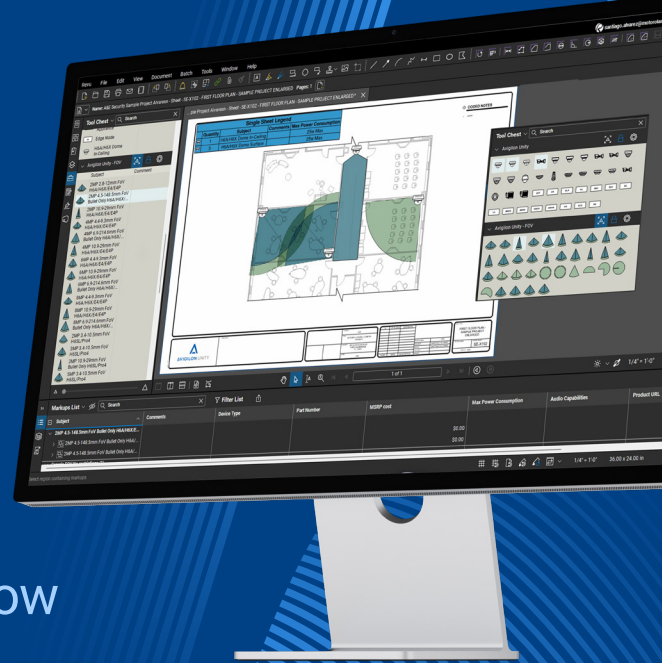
santiago.alvarez@motorola

Revu File Edit View Document Batch Tools Window Help

Tool Chest Search

Edge Node

H4A/H4X Dome In-Ceiling

Avigilon Unity - FOV

Subject Comment

3MP 4.5-148.5mm FoV Bullet Only H4A/H4X...

Single Sheet Legend

Quantity Subject Comments Max Power Consumption

1 H4A/H4X Dome In-Ceiling 25w Max

1 H4A/H4X Dome Surface 25w Max

CODED NOTES

Tool Chest Search

Avigilon Unity

Avigilon Unity - FOV

AVIGILON UNITY

FIRST FLOOR PLAN - SAMPLE PROJECT ENLARGED

1 of 1

1/4" = 1'-0"

Markups List Search

Filter List

Subject Comments Device Type Part Number MSRP cost Max Power Consumption Audio Capabilities Product URL

3MP 4.5-148.5mm FoV Bullet Only H4A/H4X...

3MP 4.5-148.5mm FoV Bullet Only H4A/...

3MP 4.5-148.5mm FoV Bullet Only H4A/...

$0.00

$0.00

1/4" = 1'-0" 36.00 x 24.00 in

ow